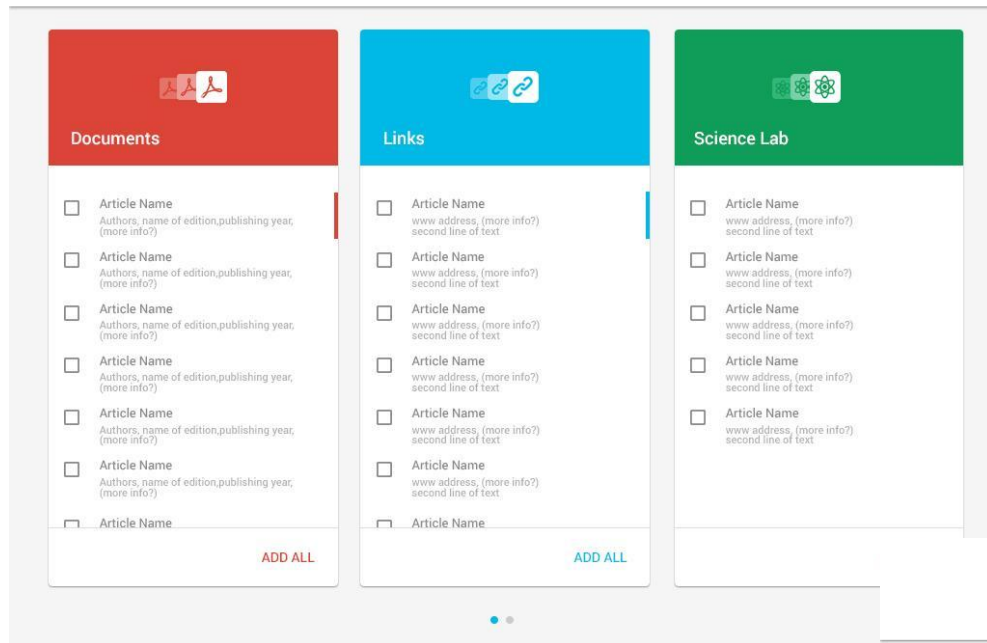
Documents

Article Name
Authors, name of edition,publishing year, (more info?)

Article Name
Authors, name of edition,publishing year, (more info?)

Article Name
Authors, name of edition,publishing year, (more info?)

Article Name
Authors, name of edition,publishing year, (more info?)

Article Name
Authors, name of edition,publishing year, (more info?)

Article Name
Authors, name of edition,publishing year, (more info?)

Article Name

ADD ALL

Links

Article Name
www address, (more info?) second line of text

Article Name
www address, (more info?) second line of text

Article Name
www address, (more info?) second line of text

Article Name
www address, (more info?) second line of text

Article Name
www address, (more info?) second line of text

Article Name
www address, (more info?) second line of text

Article Name

ADD ALL

Science Lab

Article Name
www address, (more info?) second line of text

Article Name
www address, (more info?) second line of text

Article Name
www address, (more info?) second line of text

Article Name
www address, (more info?) second line of text

Article Name
www address, (more info?) second line of text